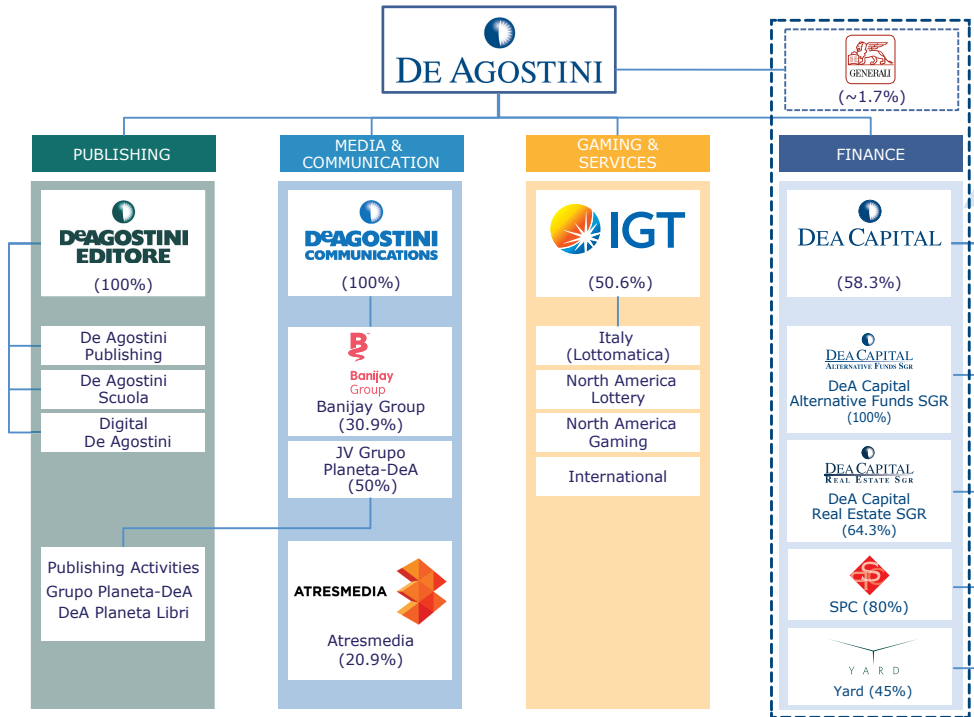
DE AGOSTINI

GENERALI
(~1.7%)

PUBLISHING

DEAGOSTINI EDITORE
(100%)

De Agostini Publishing

De Agostini Scuola

Digital De Agostini

Publishing Activities Grupo Planeta-DeA DeA Planeta Libri

MEDIA & COMMUNICATION

DEAGOSTINI COMMUNICATIONS
(100%)

Banijay Group
Banijay Group
(30.9%)

JV Grupo Planeta-DeA
(50%)

ATRESMEDIA
Atresmedia
(20.9%)

GAMING & SERVICES

IGT
(50.6%)

Italy (Lottomatica)

North America Lottery

North America Gaming

International

FINANCE

DEA CAPITAL
(58.3%)

DEA CAPITAL
ALTERNATIVE FUNDS SGR
DeA Capital Alternative Funds SGR
(100%)

DEA CAPITAL
REAL ESTATE SGR
DeA Capital Real Estate SGR
(64.3%)

SPC (80%)

YARD
Yard (45%)